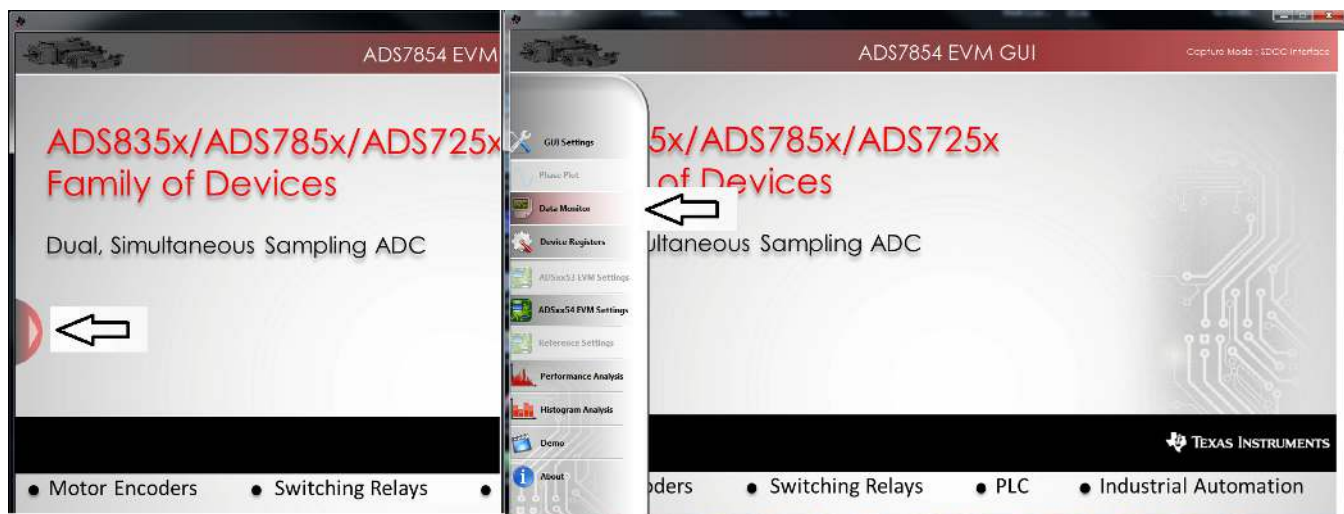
ADS7854 EVM

ADS835x/ADS785x/ADS725x
Family of Devices

Dual, Simultaneous Sampling ADC

• Motor Encoders • Switching Relays •

ADS7854 EVM GUI

Capture Mode : SDCC Interface

GUI Settings
Phase Plot
Data Monitor
Device Registers
ADSxx53 EVM Settings
ADSxx54 EVM Settings
Reference Settings
Performance Analysis
Histogram Analysis
Demo
About

5x/ADS785x/ADS725x
of Devices

ultaneous Sampling ADC

TEXAS INSTRUMENTS

oders • Switching Relays • PLC • Industrial Automation